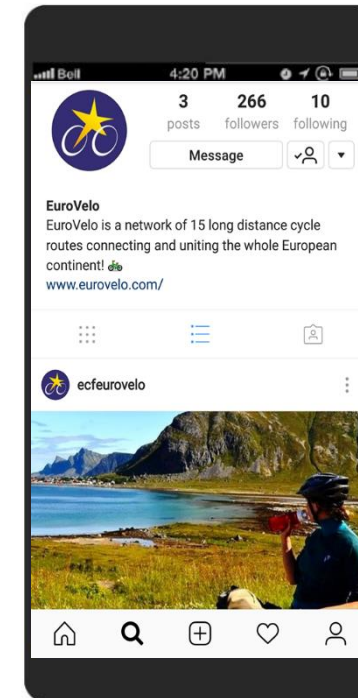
Bell 4:20 PM

3 posts
266 followers
10 following

Message

EuroVelo
EuroVelo is a network of 15 long distance cycle routes connecting and uniting the whole European continent! 🚲
www.eurovelo.com/

ecfeurovelo